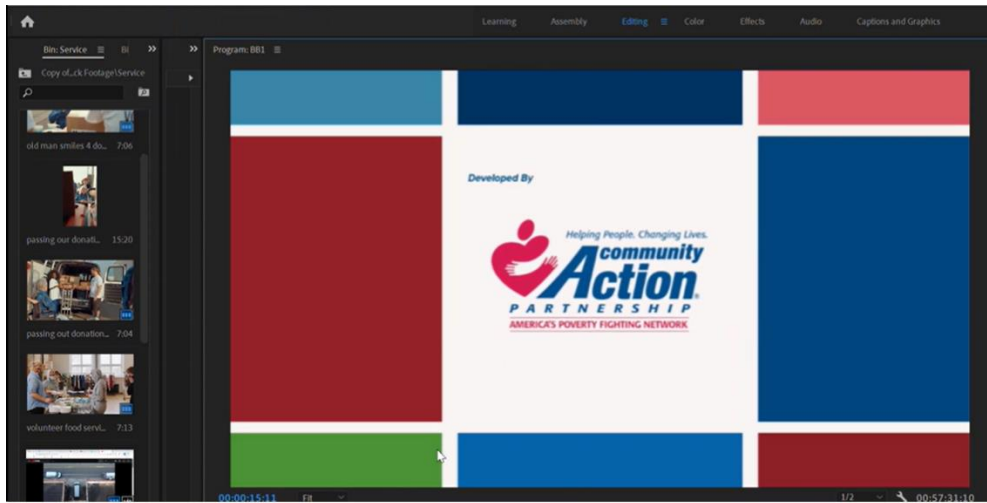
Learning Assembly Editing Color Effects Audio Captions and Graphics

Bin: Service Bi

Copy of...ck Footage\Service

old man smiles 4 do... 7:06

passing our donati... 15:20

passing out donation... 7:04

volunteer food servi... 7:13

Program: BB1

Developed By

Helping People. Changing Lives.

community Action

PARTNERSHIP

AMERICA'S POVERTY FIGHTING NETWORK

00:00:15:11 Fit 1/2 00:57:31:10